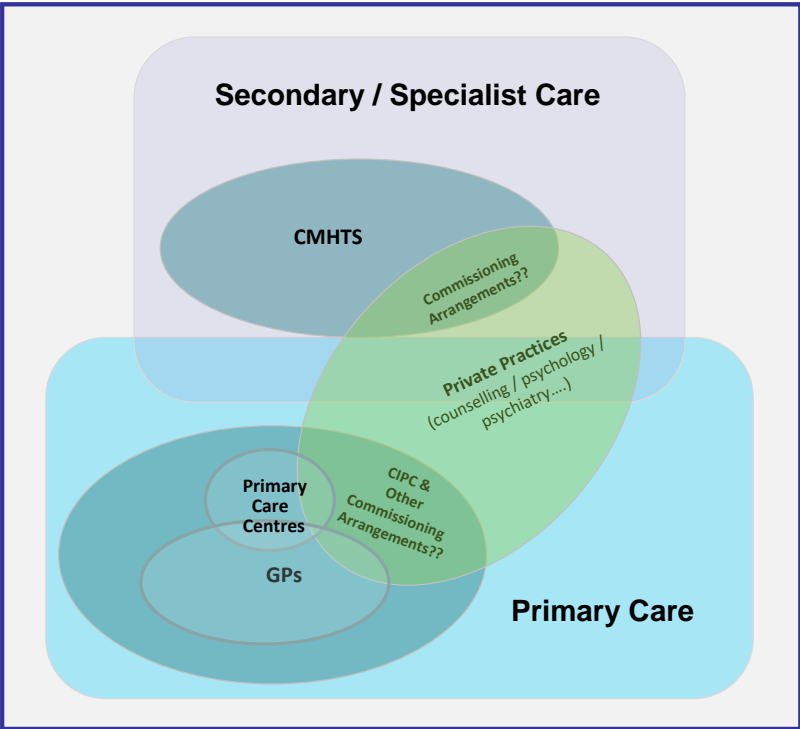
Secondary / Specialist Care

CMHTS

Commissioning Arrangements??

Private Practices (counselling / psychology / psychiatry….)

Primary Care Centres

GPs

CIPC & Other Commissioning Arrangements??

Primary Care